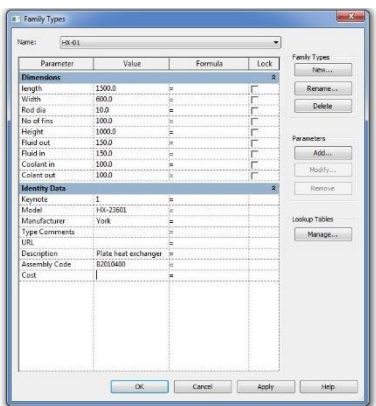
Family Types

Name: HX-01

| Parameter | Value | Formula | Lock |
|---|---|---|---|
| **Dimensions** | | | |
| length | 1500.0 | = | |
| Width | 600.0 | = | |
| Rod dia | 10.0 | = | |
| No of fins | 100.0 | = | |
| Height | 1000.0 | = | |
| Fluid out | 150.0 | = | |
| Fluid in | 150.0 | = | |
| Coolant in | 100.0 | = | |
| Colant out | 100.0 | = | |
| **Identity Data** | | | |
| Keynote | 1 | = | |
| Model | HX-23601 | = | |
| Manufacturer | York | = | |
| Type Comments | | = | |
| URL | | = | |
| Description | Plate heat exchanger | = | |
| Assembly Code | B2010400 | = | |
| Cost | | = | |

Family Types
New...
Rename...
Delete

Parameters
Add...
Modify...
Remove

Lookup Tables
Manage...

OK
Cancel
Apply
Help